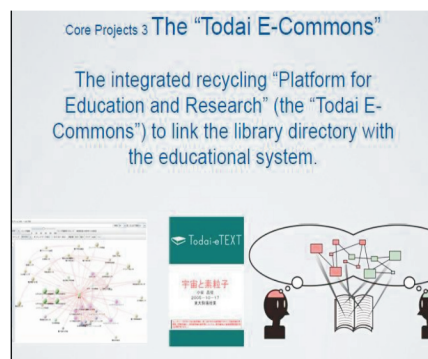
Core Projects 3 The "Todai E-Commons"

The integrated recycling "Platform for Education and Research" (the "Todai E-Commons") to link the library directory with the educational system.

Todai-eTEXT

宇宙と素粒子

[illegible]